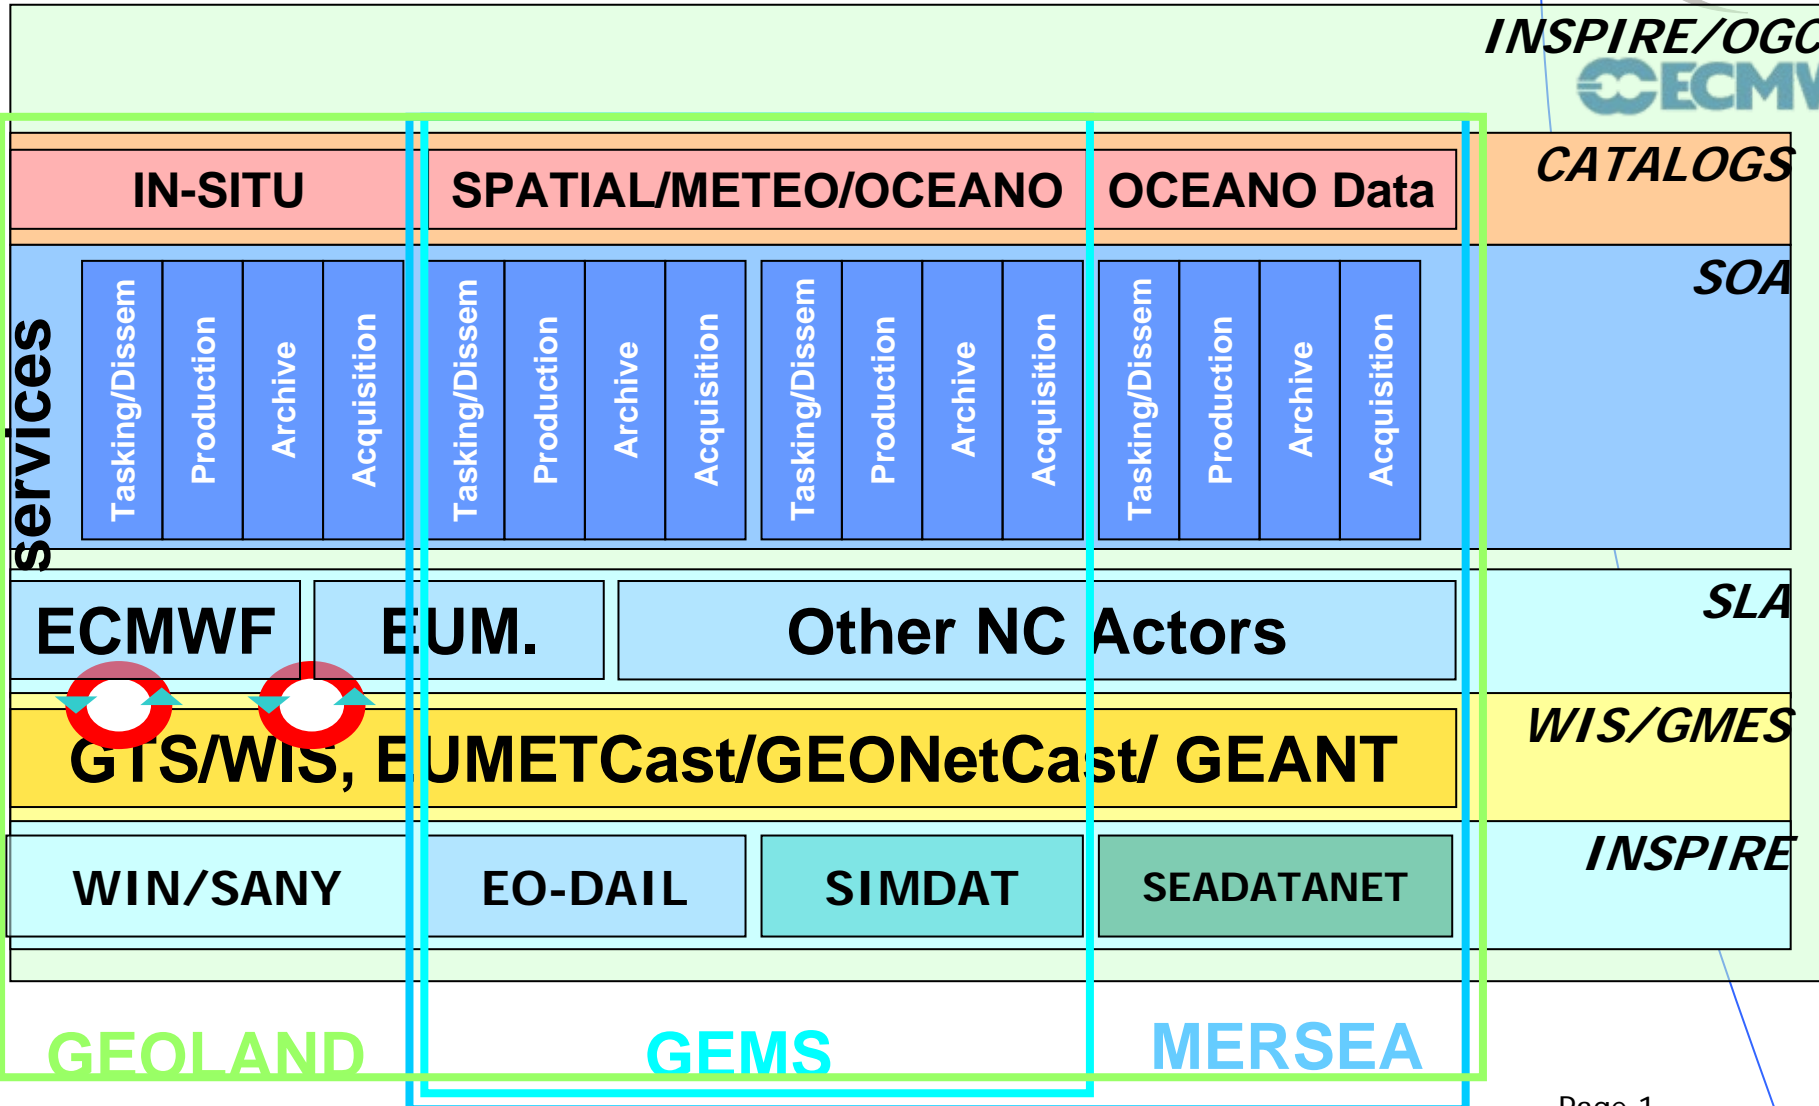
INSPIRE/OGC
ECMW
CATALOGS
IN-SITU
SPATIAL/METEO/OCEANO
OCEANO Data
SOA
services
Tasking/Dissem
Production
Archive
Acquisition
Tasking/Dissem
Production
Archive
Acquisition
Tasking/Dissem
Production
Archive
Acquisition
Tasking/Dissem
Production
Archive
Acquisition
SLA
ECMWF
EUM.
Other NC Actors
WIS/GMES
GTS/WIS, EUMETCast/GEONetCast/ GEANT
INSPIRE
WIN/SANY
EO-DAIL
SIMDAT
SEADATANET
GEOLAND
GEMS
MERSEA
Page 1